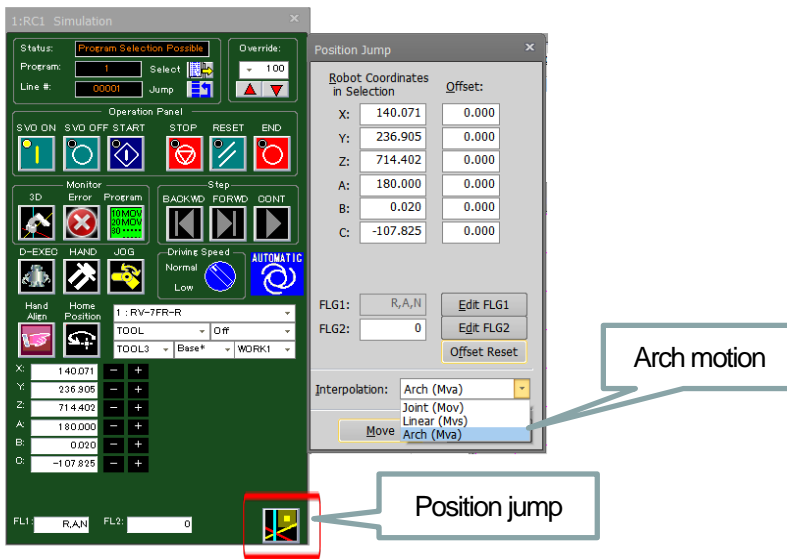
1:RC1 Simulation

Status: Program Selection Possible
Program: 1 Select
Line #: 00001 Jump
Override: 100

Operation Panel
SVO ON SVO OFF START STOP RESET END

Monitor
3D Error Program
10MOV 20MOV 30

Step
BACKWD FORWD CONT

D-EXEC HAND JOG
Driving Speed
Normal
Low
AUTOMATIC

Hand Align
Home Position
1 : RV-7FR-R
TOOL Off
TOOL3 Base* WORK1

X: 140.071 − +
Y: 236.905 − +
Z: 714.402 − +
A: 180.000 − +
B: 0.020 − +
C: −107.825 − +

FL1: R,A,N FL2: 0

Position Jump

Robot Coordinates in Selection
Offset:
X: 140.071 0.000
Y: 236.905 0.000
Z: 714.402 0.000
A: 180.000 0.000
B: 0.020 0.000
C: -107.825 0.000

FLG1: R,A,N Edit FLG1
FLG2: 0 Edit FLG2
Offset Reset

Interpolation: Arch (Mva)
Joint (Mov)
Linear (Mvs)
Arch (Mva)
Move

Arch motion

Position jump